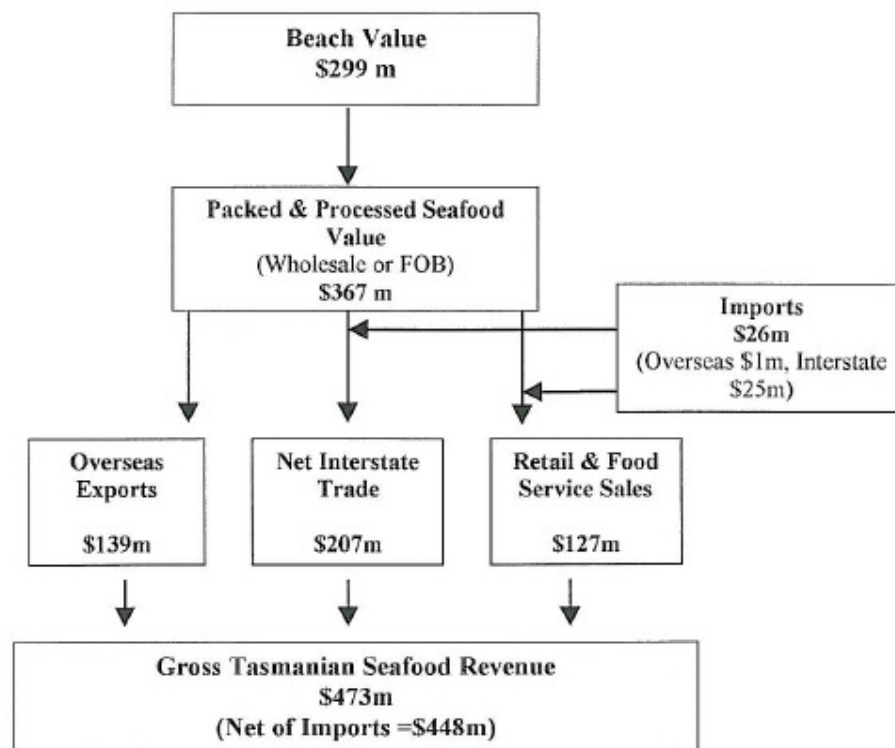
Beach Value
\$299 m

Packed & Processed Seafood Value
(Wholesale or FOB)
\$367 m

Imports
\$26m
(Overseas \$1m, Interstate \$25m)

Overseas Exports

\$139m

Net Interstate Trade

\$207m

Retail & Food Service Sales

\$127m

Gross Tasmanian Seafood Revenue
\$473m
(Net of Imports =\$448m)